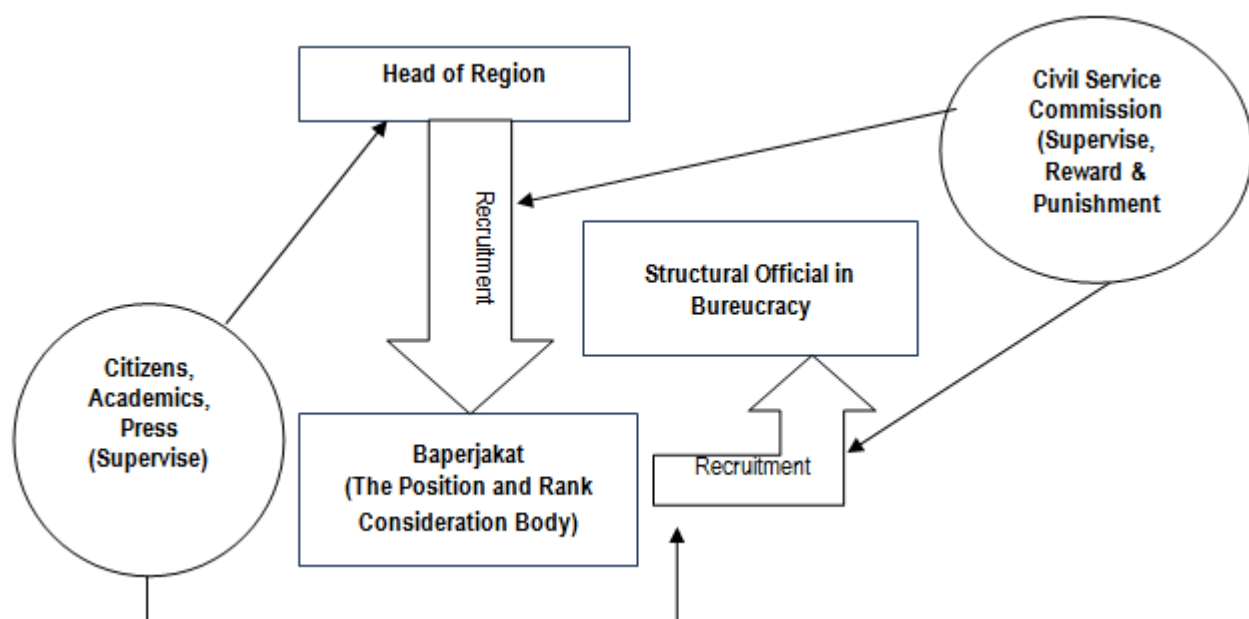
Head of Region

Civil Service Commission (Supervise, Reward & Punishment

Recruitment

Structural Official in Bureucracy

Citizens, Academics, Press (Supervise)

Baperjakat (The Position and Rank Consideration Body)

Recruitment